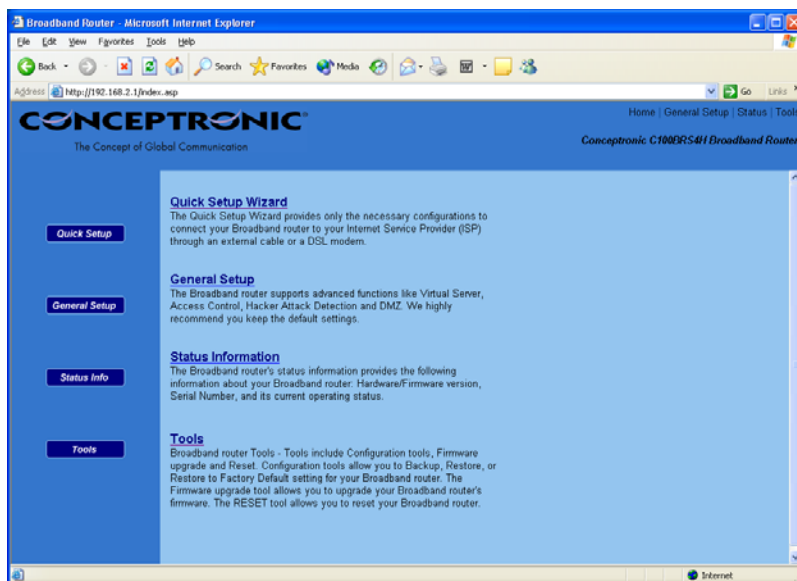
Broadband Router - Microsoft Internet Explorer

File Edit View Favorites Tools Help

Back Search Favorites Media

Address http://192.168.2.1/index.asp Go Links

CONCEPTRONIC

The Concept of Global Communication

Home | General Setup | Status | Tools

Conceptronic C100BRS4H Broadband Router

Quick Setup

General Setup

Status Info

Tools

Quick Setup Wizard

The Quick Setup Wizard provides only the necessary configurations to connect your Broadband router to your Internet Service Provider (ISP) through an external cable or a DSL modem.

General Setup

The Broadband router supports advanced functions like Virtual Server, Access Control, Hacker Attack Detection and DMZ. We highly recommend you keep the default settings.

Status Information

The Broadband router's status information provides the following information about your Broadband router: Hardware/Firmware version, Serial Number, and its current operating status.

Tools

Broadband router Tools - Tools include Configuration tools, Firmware upgrade and Reset. Configuration tools allow you to Backup, Restore, or Restore to Factory Default setting for your Broadband router. The Firmware upgrade tool allows you to upgrade your Broadband router's firmware. The RESET tool allows you to reset your Broadband router.

Internet